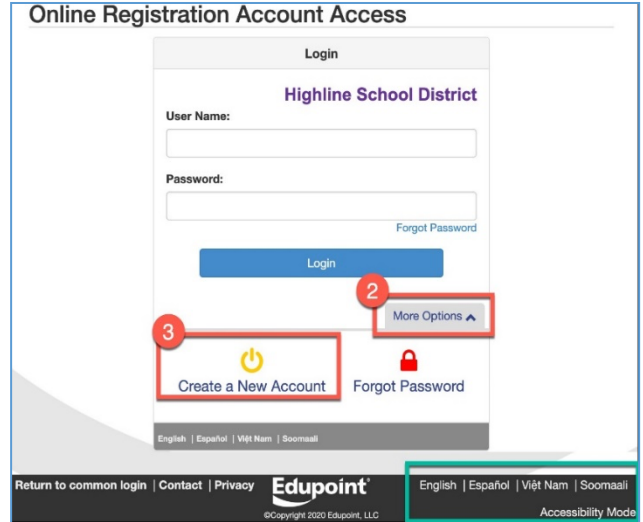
Online Registration Account Access

Login

Highline School District

User Name:

Password:

Forgot Password

Login

2

More Options

3

Create a New Account

Forgot Password

English | Español | Việt Nam | Soomaali

Return to common login | Contact | Privacy

Edupoint

©Copyright 2020 Edupoint, LLC

English | Español | Việt Nam | Soomaali

Accessibility Mode